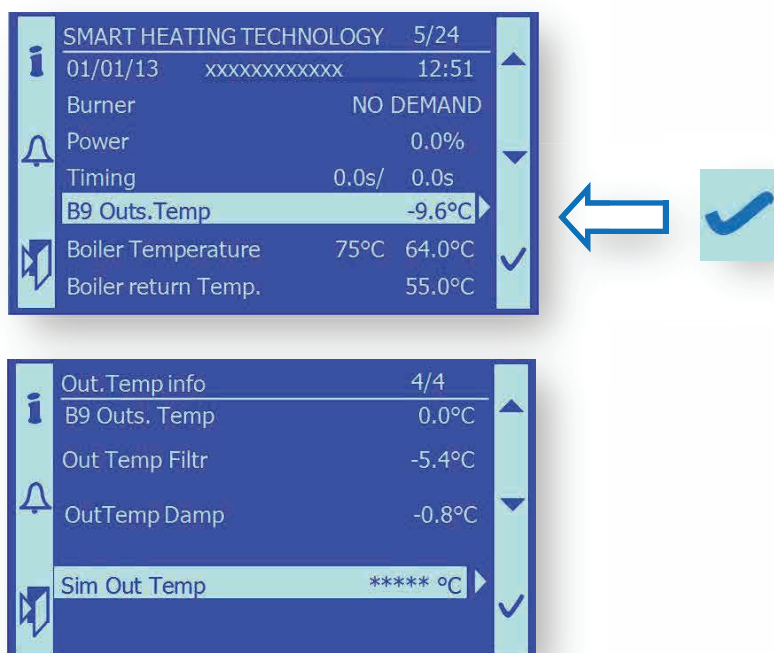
SMART HEATING TECHNOLOGY 5/24
01/01/13 xxxxxxxxxxxx 12:51
Burner NO DEMAND
Power 0.0%
Timing 0.0s/ 0.0s
B9 Outs.Temp -9.6°C
Boiler Temperature 75°C 64.0°C
Boiler return Temp. 55.0°C

Out.Temp info 4/4
B9 Outs. Temp 0.0°C
Out Temp Filtr -5.4°C
OutTemp Damp -0.8°C
Sim Out Temp ***** °C